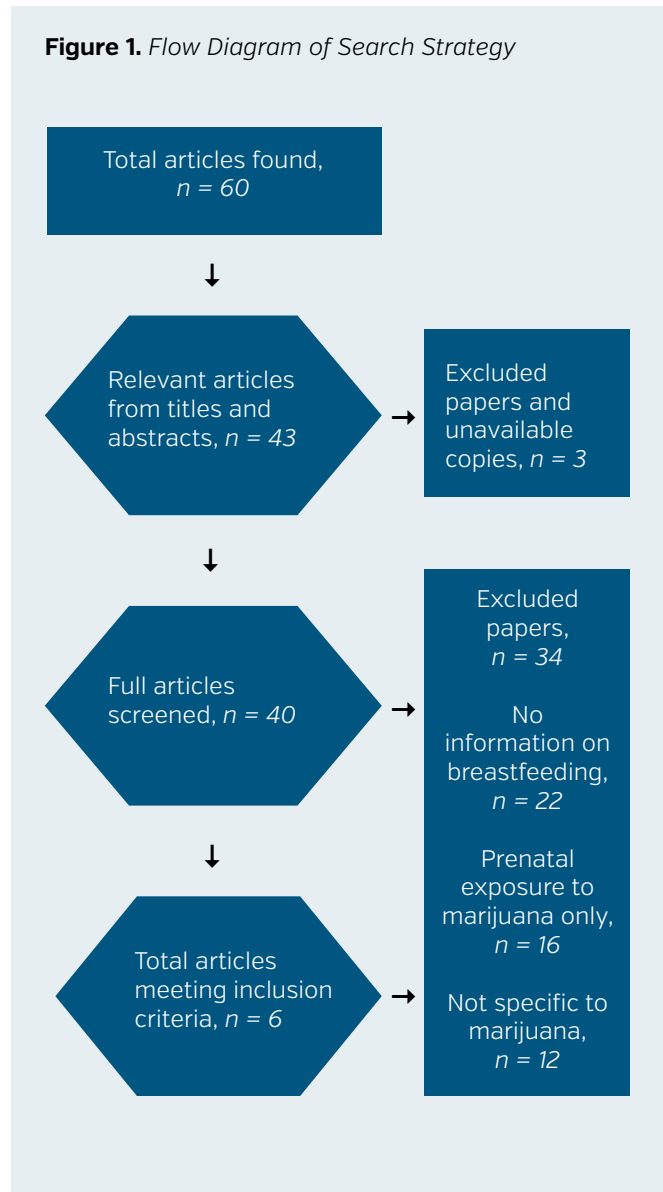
**Figure 1.** *Flow Diagram of Search Strategy*

Total articles found, *n = 60*

Relevant articles from titles and abstracts, *n = 43*

Excluded papers and unavailable copies, *n = 3*

Full articles screened, *n = 40*

Excluded papers, *n = 34*

No information on breastfeeding, *n = 22*

Prenatal exposure to marijuana only, *n = 16*

Not specific to marijuana, *n = 12*

Total articles meeting inclusion criteria, *n = 6*